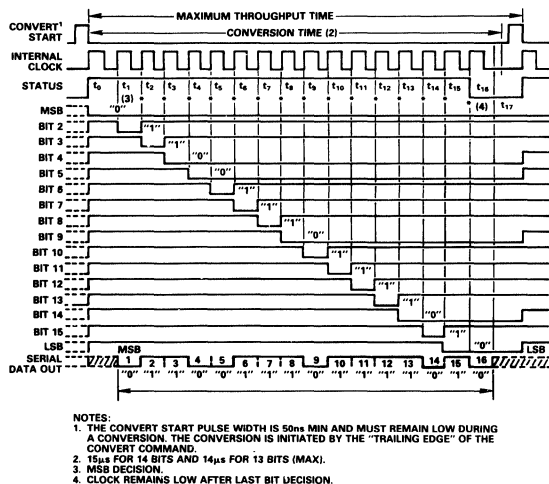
CONVERT¹ START

MAXIMUM THROUGHPUT TIME

CONVERSION TIME (2)

INTERNAL CLOCK

STATUS

$t_0$ $t_1$ $t_2$ $t_3$ $t_4$ $t_5$ $t_6$ $t_7$ $t_8$ $t_9$ $t_{10}$ $t_{11}$ $t_{12}$ $t_{13}$ $t_{14}$ $t_{15}$ $t_{16}$ $t_{17}$

(3)

(4)

MSB "0"

BIT 2 "1"

BIT 3 "1"

BIT 4 "0"

BIT 5 "0"

BIT 6 "1"

BIT 7 "1"

BIT 8 "1"

BIT 9 "0"

BIT 10 "1"

BIT 11 "1"

BIT 12 "1"

BIT 13 "1"

BIT 14 "0"

BIT 15 "1"

LSB "0"

SERIAL DATA OUT

MSB 1 2 3 4 5 6 7 8 9 10 11 12 13 14 15 16 LSB

"0" "1" "1" "0" "0" "1" "1" "1" "0" "1" "1" "1" "1" "0" "1" "0"

NOTES:
1. THE CONVERT START PULSE WIDTH IS 50ns MIN AND MUST REMAIN LOW DURING A CONVERSION. THE CONVERSION IS INITIATED BY THE "TRAILING EDGE" OF THE CONVERT COMMAND.
2. 15μs FOR 14 BITS AND 14μs FOR 13 BITS (MAX).
3. MSB DECISION.
4. CLOCK REMAINS LOW AFTER LAST BIT DECISION.